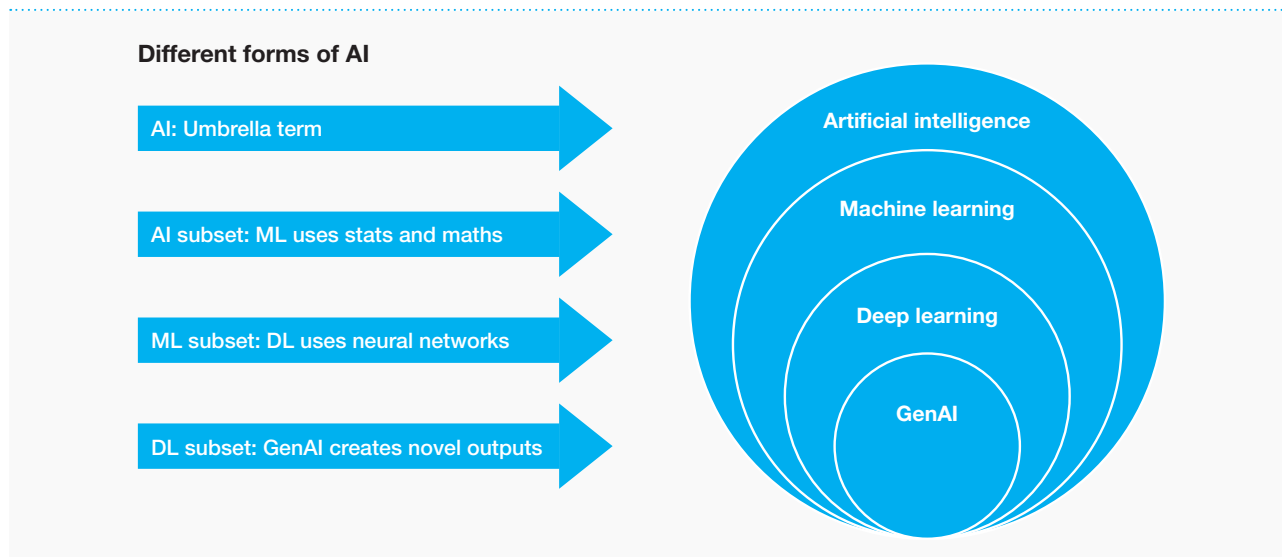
Different forms of AI

AI: Umbrella term

AI subset: ML uses stats and maths

ML subset: DL uses neural networks

DL subset: GenAI creates novel outputs

Artificial intelligence

Machine learning

Deep learning

GenAI